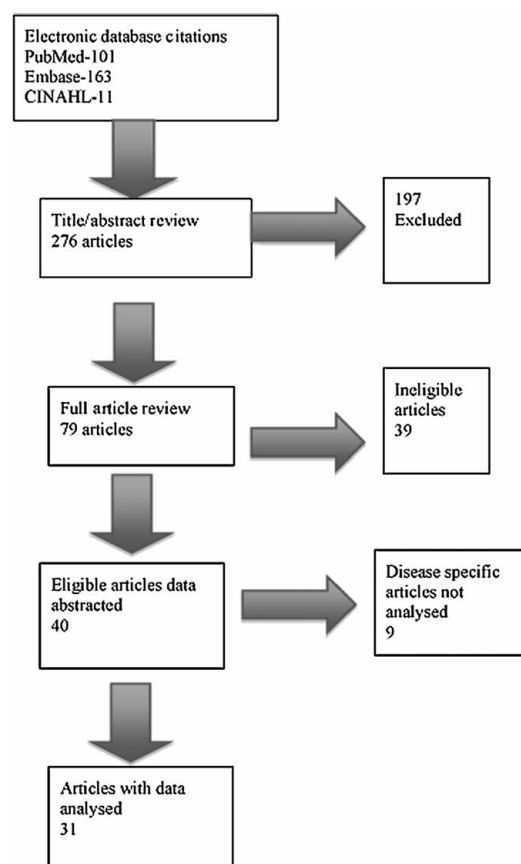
Electronic database citations
PubMed-101
Embase-163
CINAHL-11

Title/abstract review
276 articles

197
Excluded

Full article review
79 articles

Ineligible articles
39

Eligible articles data abstracted
40

Disease specific articles not analysed
9

Articles with data analysed
31